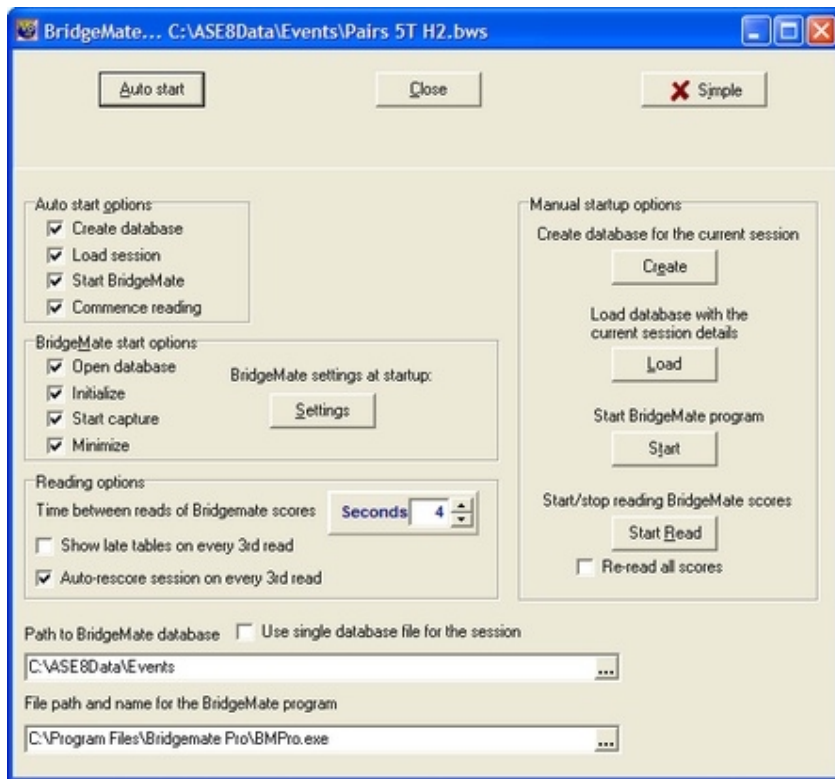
BridgeMate... C:\ASE8Data\Events\Pairs 5T H2.bws

Auto start

Close

Simple

Auto start options
☑ Create database
☑ Load session
☑ Start BridgeMate
☑ Commence reading

BridgeMate start options
☑ Open database
☑ Initialize
☑ Start capture
☑ Minimize

BridgeMate settings at startup:

Settings

Reading options
Time between reads of Bridgemate scores Seconds 4
☐ Show late tables on every 3rd read
☑ Auto-rescore session on every 3rd read

Manual startup options
Create database for the current session
Create
Load database with the current session details
Load
Start BridgeMate program
Start
Start/stop reading BridgeMate scores
Start Read
☐ Re-read all scores

Path to BridgeMate database ☐ Use single database file for the session
C:\ASE8Data\Events
...
File path and name for the BridgeMate program
C:\Program Files\Bridgemate Pro\BMPro.exe
...